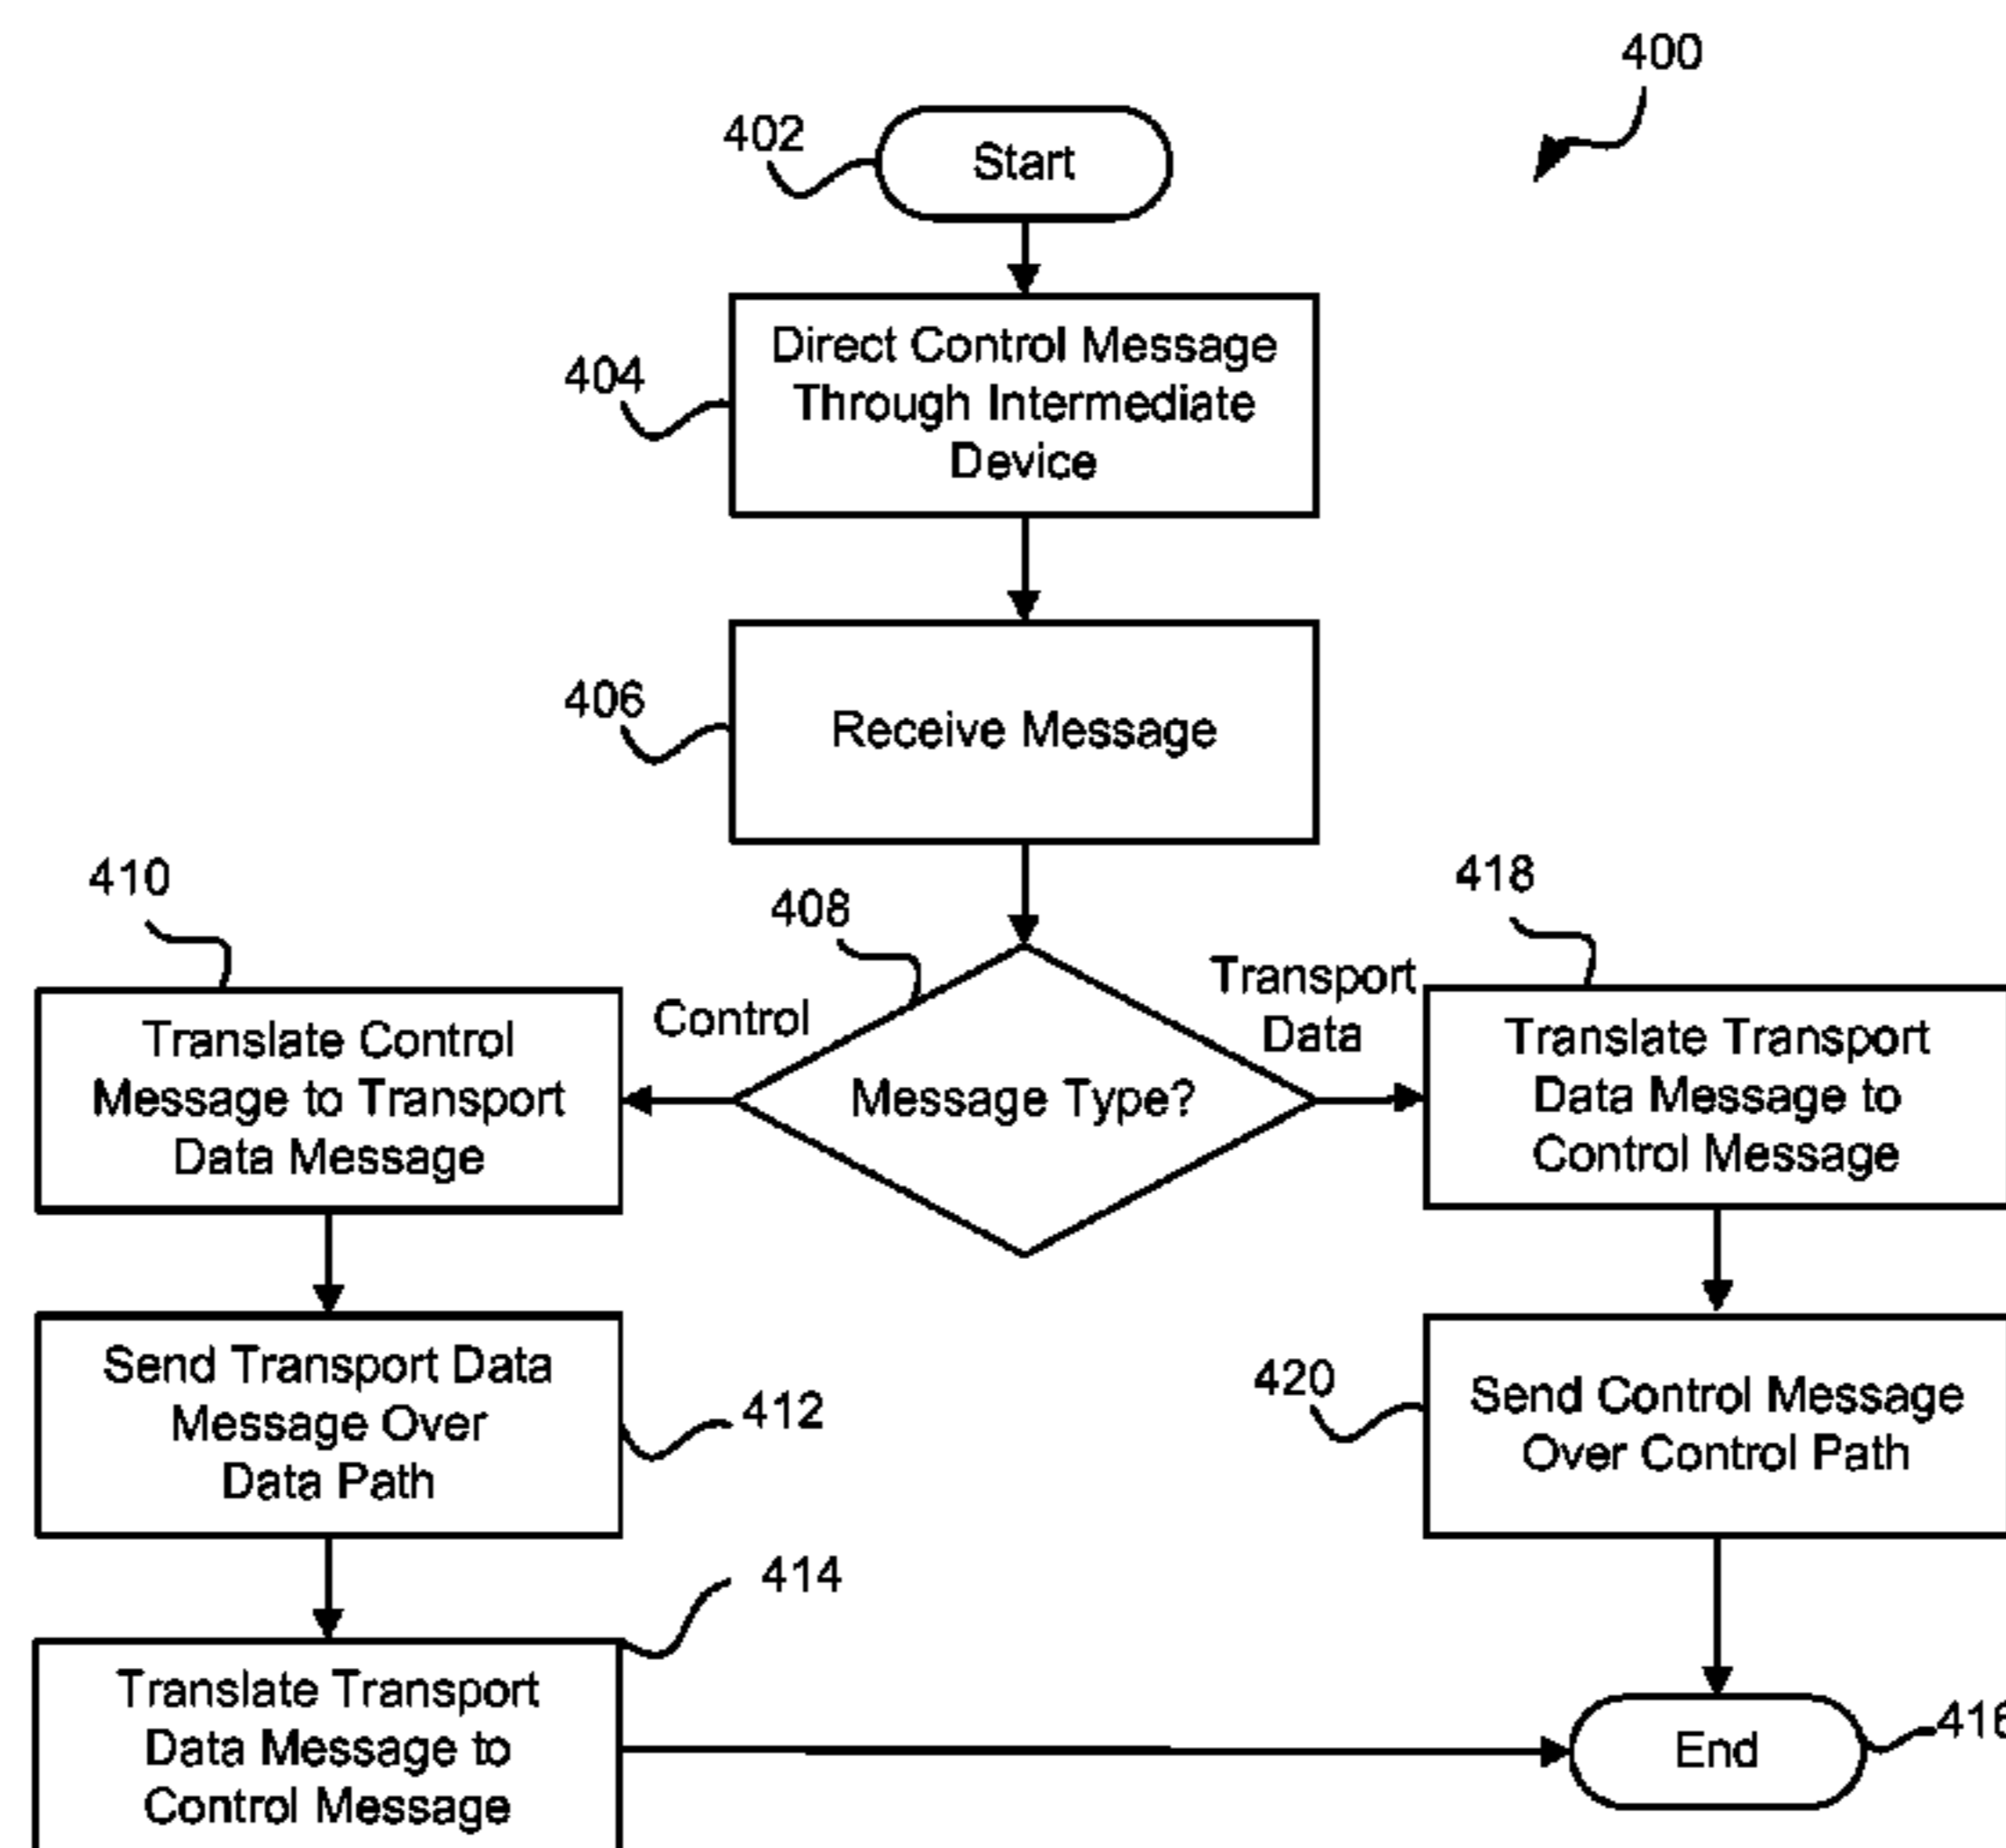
400

402

Start

404

Direct Control Message Through Intermediate Device

406

Receive Message

410

408

418

Control

Transport Data

Message Type?

Translate Control Message to Transport Data Message

Translate Transport Data Message to Control Message

Send Transport Data Message Over Data Path

412

420

Send Control Message Over Control Path

414

Translate Transport Data Message to Control Message

End

416